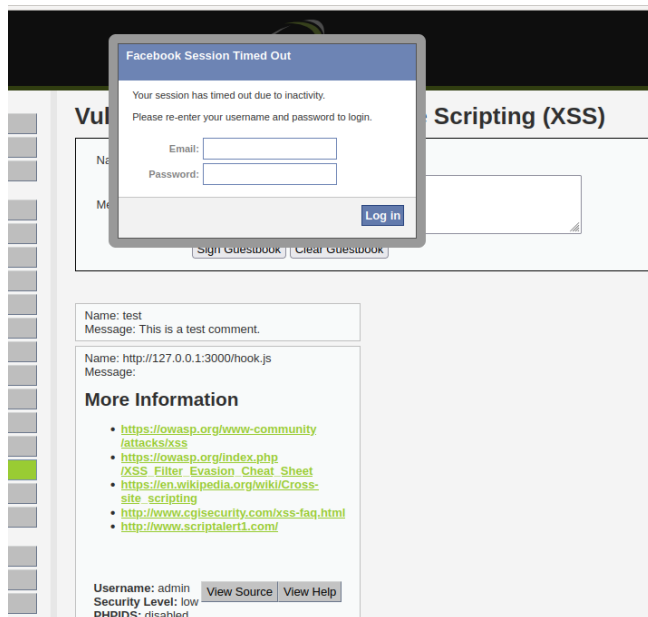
Vul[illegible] Scripting (XSS)

Facebook Session Timed Out

Your session has timed out due to inactivity.

Please re-enter your username and password to login.

Email:

Password:

Log in

Na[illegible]

Me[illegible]

Sign Guestbook Clear Guestbook

Name: test
Message: This is a test comment.

Name: http://127.0.0.1:3000/hook.js
Message:

More Information

- https://owasp.org/www-community/attacks/xss
- https://owasp.org/index.php/XSS_Filter_Evasion_Cheat_Sheet
- https://en.wikipedia.org/wiki/Cross-site_scripting
- http://www.cgisecurity.com/xss-faq.html
- http://www.scriptalert1.com/

Username: admin
Security Level: low
PHPIDS: disabled

View Source View Help